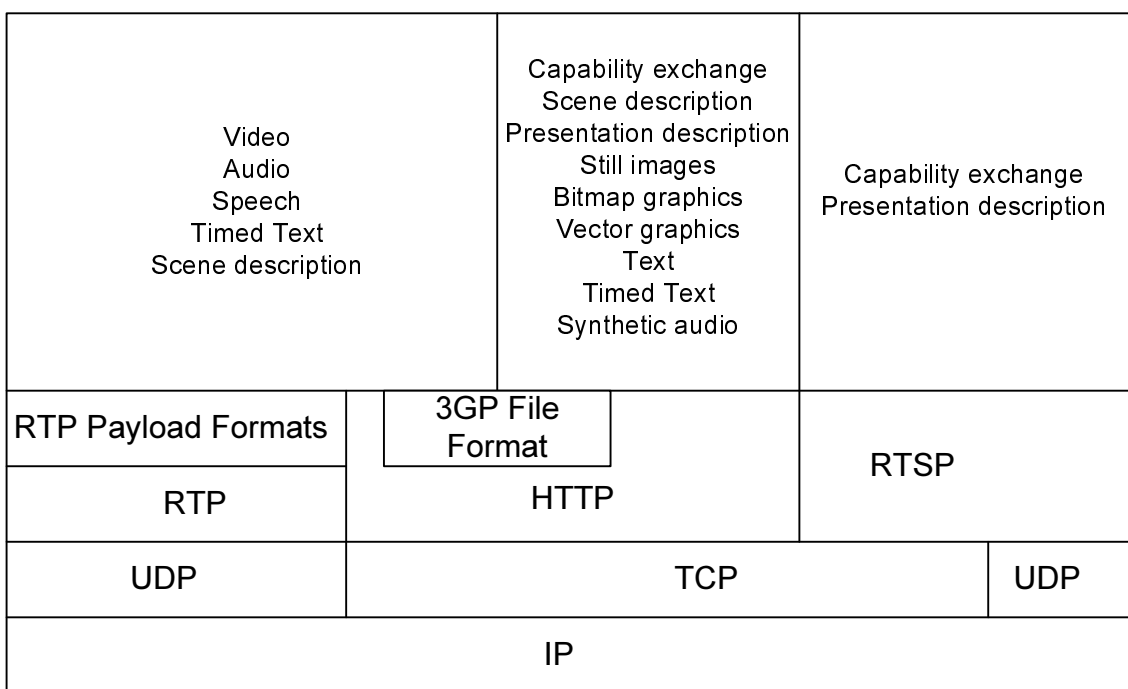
Video
Audio
Speech
Timed Text
Scene description

Capability exchange
Scene description
Presentation description
Still images
Bitmap graphics
Vector graphics
Text
Timed Text
Synthetic audio

Capability exchange
Presentation description

RTP Payload Formats

RTP

3GP File Format

HTTP

RTSP

UDP

TCP

UDP

IP